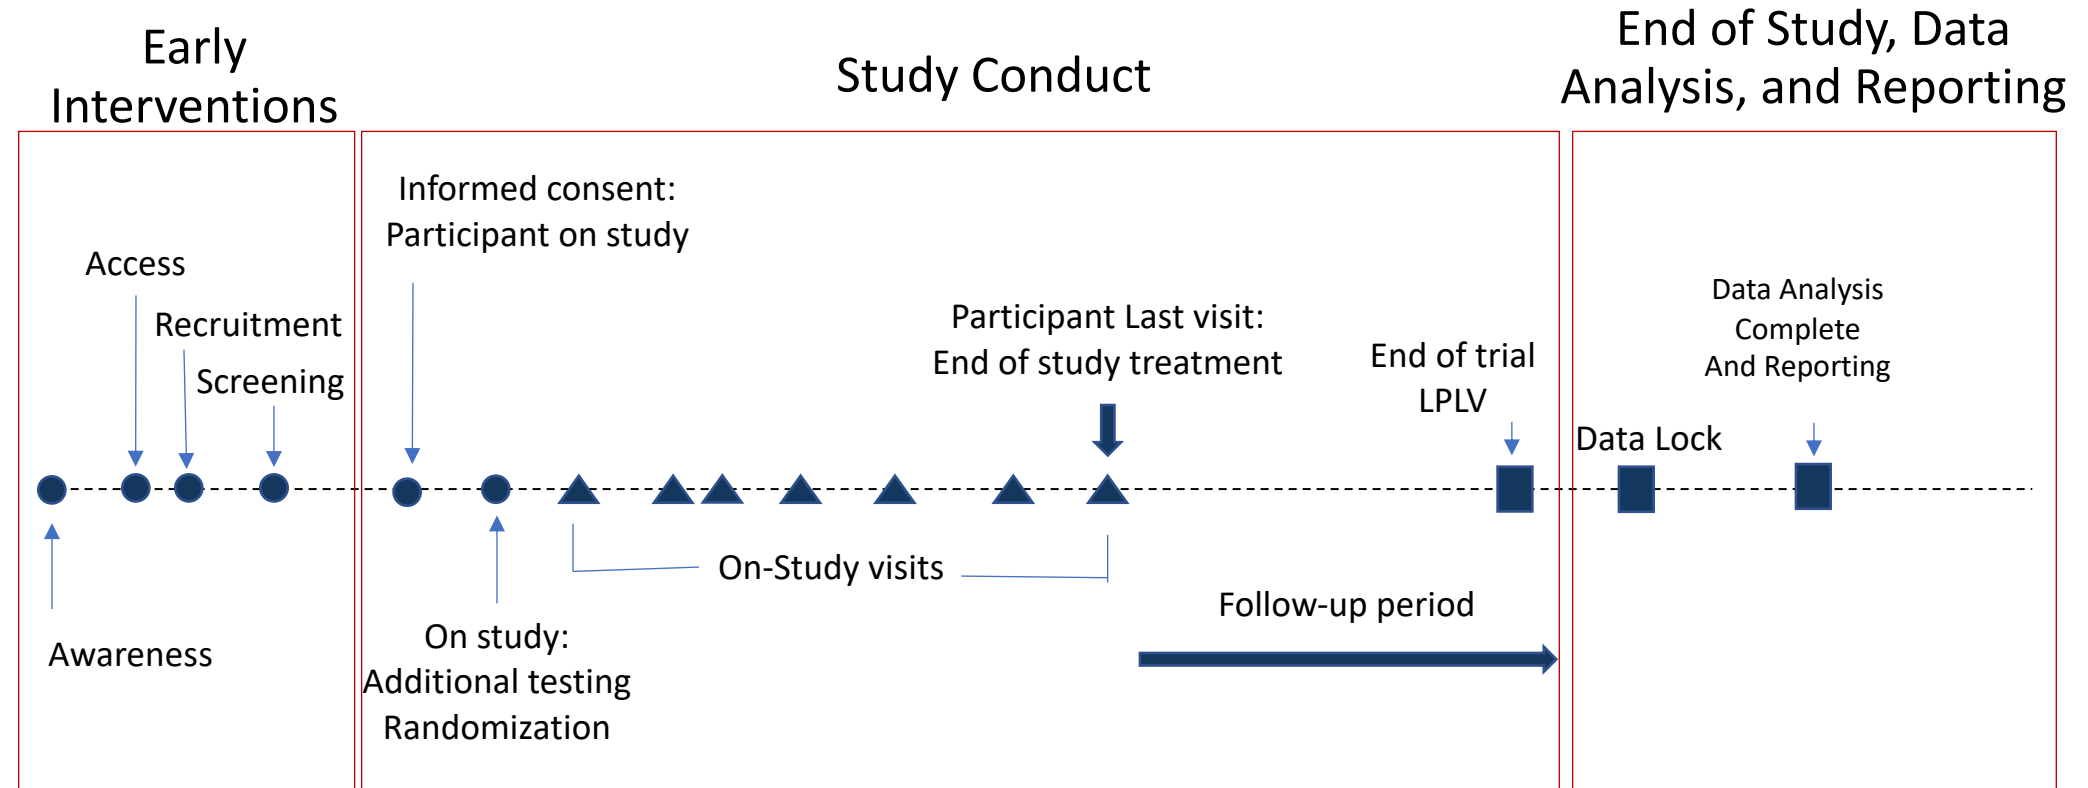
Early Interventions

Study Conduct

End of Study, Data Analysis, and Reporting

Access

Recruitment

Screening

Awareness

Informed consent: Participant on study

On study: Additional testing Randomization

On-Study visits

Participant Last visit: End of study treatment

End of trial LPLV

Follow-up period

Data Lock

Data Analysis Complete And Reporting